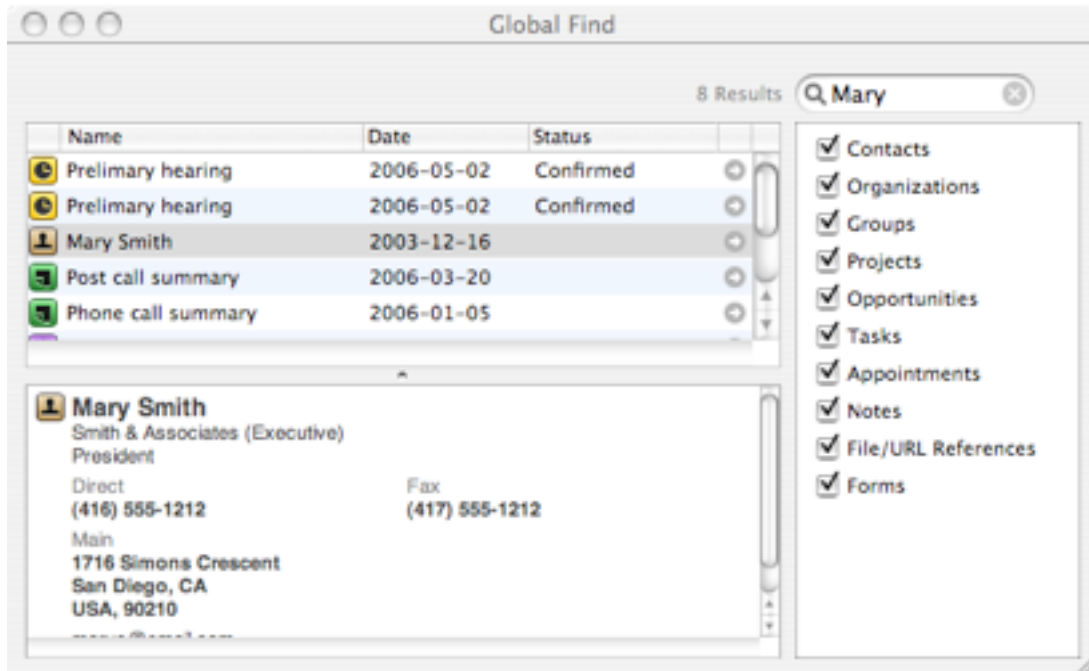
Global Find

8 Results Mary

| Name | Date | Status |
|---|---|---|
| Prelimary hearing | 2006-05-02 | Confirmed |
| Prelimary hearing | 2006-05-02 | Confirmed |
| Mary Smith | 2003-12-16 | |
| Post call summary | 2006-03-20 | |
| Phone call summary | 2006-01-05 | |

Mary Smith
Smith & Associates (Executive)
President
Direct
(416) 555-1212
Fax
(417) 555-1212
Main
1716 Simons Crescent
San Diego, CA
USA, 90210
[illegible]

Contacts
Organizations
Groups
Projects
Opportunities
Tasks
Appointments
Notes
File/URL References
Forms